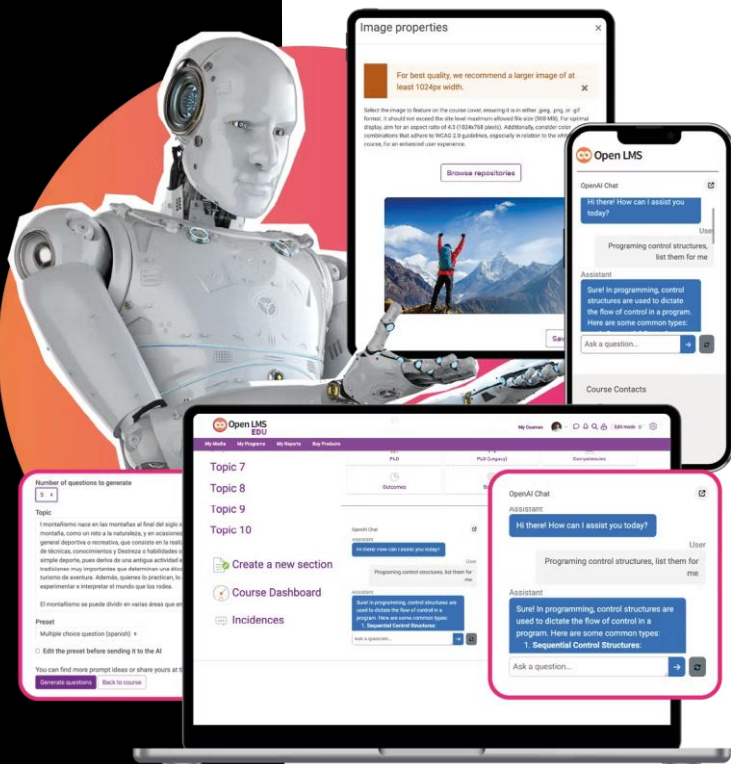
Image properties

For best quality, we recommend a larger image of at least 1024px width.

Select the image to feature on the course cover, ensuring it is in either .jpeg, .png, or .gif format. It should not exceed the site level maximum allowed file size (500 MB). For optimal display, aim for an aspect ratio of 4:3 (1024x768 pixels). Additionally, consider color combinations that adhere to WCAG 2.0 guidelines, especially in relation to the white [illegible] course, for an enhanced user experience.

Browse repositories

Sav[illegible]

Open LMS

OpenAI Chat

Hi there! How can I assist you today?

User

Programing control structures, list them for me

Assistant

Sure! In programming, control structures are used to dictate the flow of control in a program. Here are some common types:

Ask a question...

Course Contacts

Open LMS EDU

My Media My Programs My Reports Buy Products

My Courses Edit mode

PLD PLD (Legacy) Competencies

Outcomes

Topic 7

Topic 8

Topic 9

Topic 10

Create a new section

Course Dashboard

Incidences

OpenAI Chat

Assistant

Hi there! How can I assist you today?

User

Programing control structures, list them for me

Assistant

Sure! In programming, control structures are used to dictate the flow of control in a program. Here are some common types:

1. Sequential Control Structures:

Ask a question...

Number of questions to generate

5

Topic

I montañismo nace en las montañas al final del siglo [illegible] montaña, como un reto a la naturaleza, y en ocasiones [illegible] general deportiva o recreativa, que consiste en la reali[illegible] de técnicas, conocimientos y Destreza o habilidades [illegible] simple deporte, pues deriva de una antigua actividad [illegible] tradiciones muy importantes que determinan una époc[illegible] turismo de aventura. Además, quienes lo practican, lo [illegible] experimentar e interpretar el mundo que los rodea.

El montañismo se puede dividir en varias áreas que en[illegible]

Preset

Multiple choice question (spanish)

Edit the preset before sending it to the AI

You can find more prompt ideas or share yours at t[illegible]

Generate questions Back to course

OpenAI Chat

Hi there! How can I assist you today?

User

Programing control structures, list them for me

Assistant

Sure! In programming, control structures are used to dictate the flow of control in a program. Here are some common types:

1. Sequential Control Structures:

Ask a question...